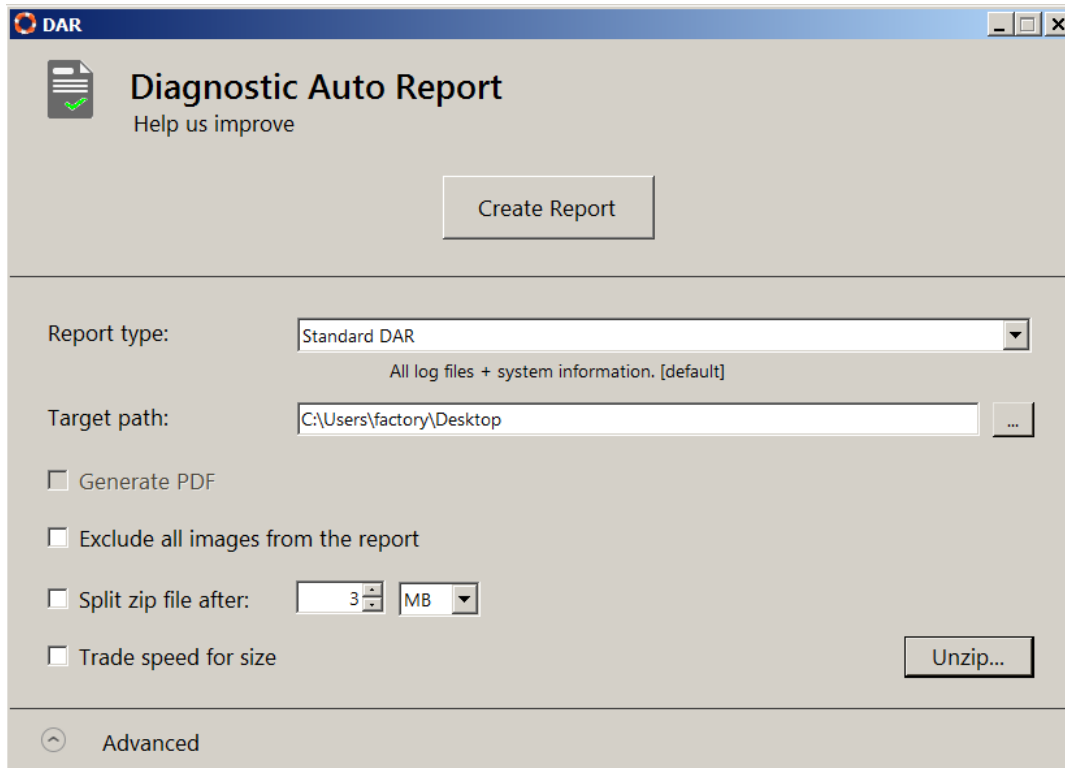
DAR

Diagnostic Auto Report
Help us improve

Create Report

Report type: Standard DAR

All log files + system information. [default]

Target path: C:\Users\factory\Desktop ...

Generate PDF

Exclude all images from the report

Split zip file after: 3 MB

Trade speed for size

Unzip...

Advanced